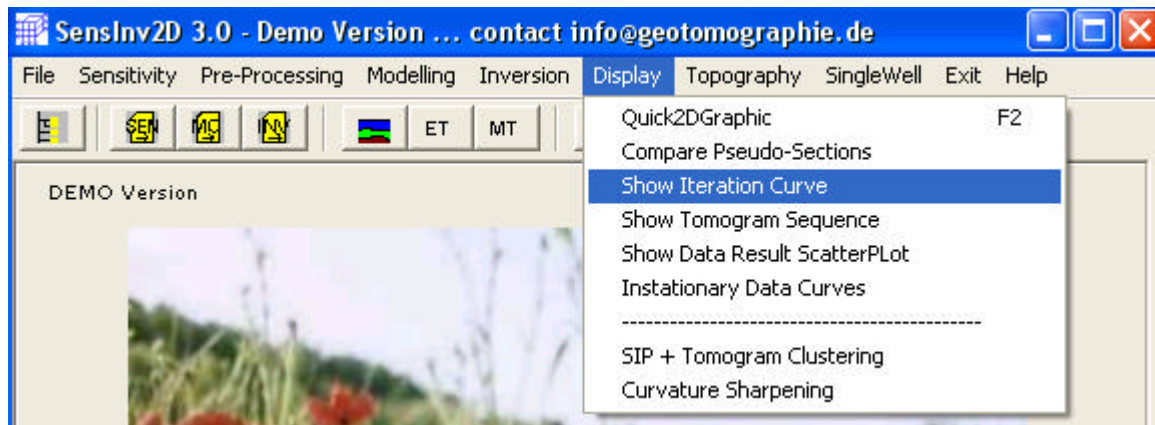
SensInv2D 3.0 - Demo Version ... contact info@geotomographie.de

File Sensitivity Pre-Processing Modelling Inversion Display Topography SingleWell Exit Help

SEN MC INV ET MT

DEMO Version

Quick2DGraphic F2
Compare Pseudo-Sections
Show Iteration Curve
Show Tomogram Sequence
Show Data Result ScatterPLot
Instationary Data Curves
-----------------------------------------------
SIP + Tomogram Clustering
Curvature Sharpening